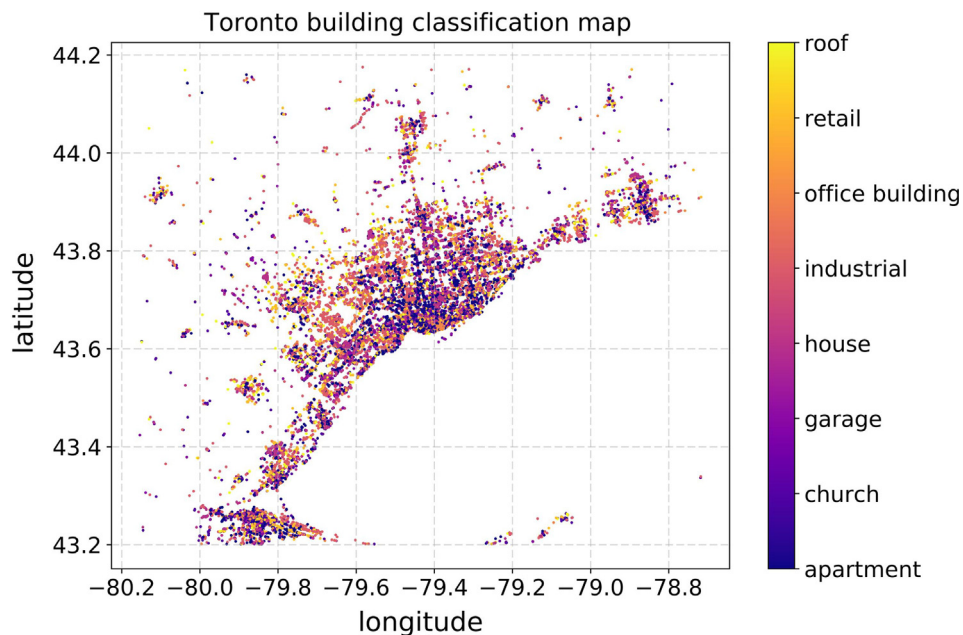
Toronto building classification map

44.2
44.0
43.8
43.6
43.4
43.2

latitude

−80.2 −80.0 −79.8 −79.6 −79.4 −79.2 −79.0 −78.8

longitude

roof
retail
office building
industrial
house
garage
church
apartment